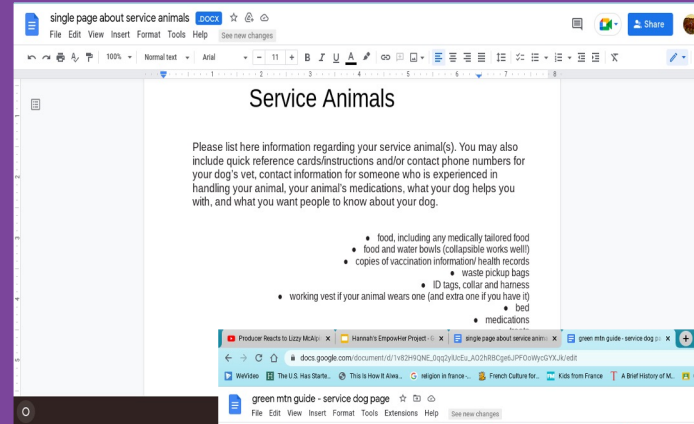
single page about service animals .DOCX

File Edit View Insert Format Tools Help See new changes

Share

100% Normal text Arial 11 B I U A

Service Animals

Please list here information regarding your service animal(s). You may also include quick reference cards/instructions and/or contact phone numbers for your dog's vet, contact information for someone who is experienced in handling your animal, your animal's medications, what your dog helps you with, and what you want people to know about your dog.

- food, including any medically tailored food
- food and water bowls (collapsible works well!)
- copies of vaccination information/ health records
- waste pickup bags
- ID tags, collar and harness
- working vest if your animal wears one (and extra one if you have it)
- bed
- medications

Producer Reacts to Lizzy McAlp | Hannah's EmpowHer Project - | single page about service anim | green mtn guide - service dog p

docs.google.com/document/d/1v82H9QNE_0qq2yIUcEu_AO2hRBCge6JPFOoWycGYXJk/edit

WeVideo | The U.S. Has Starte... | This Is How It Alwa... | religion in france -... | French Culture for... | Kids from France | A Brief History of M...

green mtn guide - service dog page

File Edit View Insert Format Tools Extensions Help See new changes